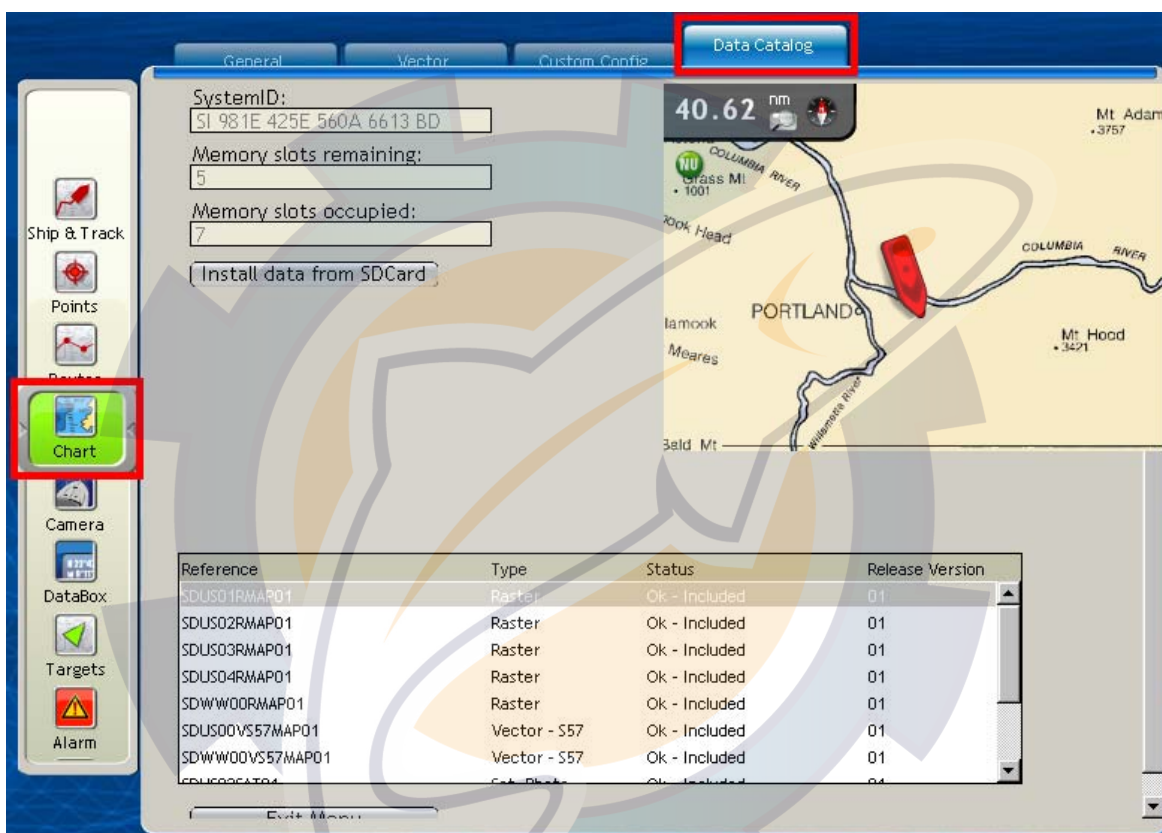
General | Vector | Custom Config | Data Catalog

Ship & Track
Points
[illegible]
Chart
Camera
DataBox
Targets
Alarm

SystemID:
SI 981E 425E 560A 6613 BD
Memory slots remaining:
5
Memory slots occupied:
7
Install data from SDCard

40.62 nm

Mt Adam
.3757
Grass Mt
.1001
COLUMBIA RIVER
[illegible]ook Head
COLUMBIA RIVER
PORTLAND
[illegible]lamook
Meares
Mt Hood
.3421
Bald Mt
Willamette River

| Reference | Type | Status | Release Version |
|---|---|---|---|
| SDUS01RMAP01 | Raster | Ok - Included | 01 |
| SDUS02RMAP01 | Raster | Ok - Included | 01 |
| SDUS03RMAP01 | Raster | Ok - Included | 01 |
| SDUS04RMAP01 | Raster | Ok - Included | 01 |
| SDWW00RMAP01 | Raster | Ok - Included | 01 |
| SDUS00VS57MAP01 | Vector - S57 | Ok - Included | 01 |
| SDWW00VS57MAP01 | Vector - S57 | Ok - Included | 01 |
| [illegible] | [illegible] | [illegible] | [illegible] |

Exit Menu